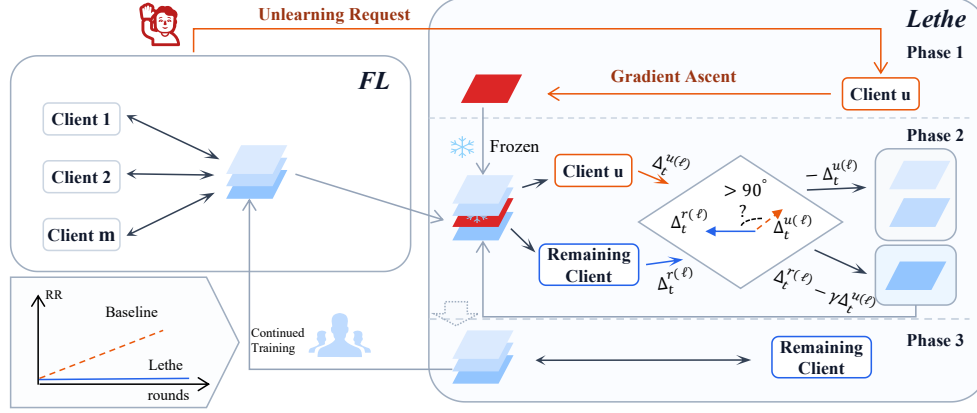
Unlearning Request

Lethe

Phase 1

FL

Client 1

Client 2

Client m

Gradient Ascent

Client u

Frozen

Phase 2

Client u

$\Delta_t^{u(\ell)}$

$> 90^\circ$

$-\Delta_t^{u(\ell)}$

$\Delta_t^{r(\ell)}$

?

$\Delta_t^{u(\ell)}$

Remaining Client

$\Delta_t^{r(\ell)}$

$\Delta_t^{r(\ell)} - \gamma\Delta_t^{u(\ell)}$

RR

Baseline

Lethe

rounds

Continued Training

Phase 3

Remaining Client